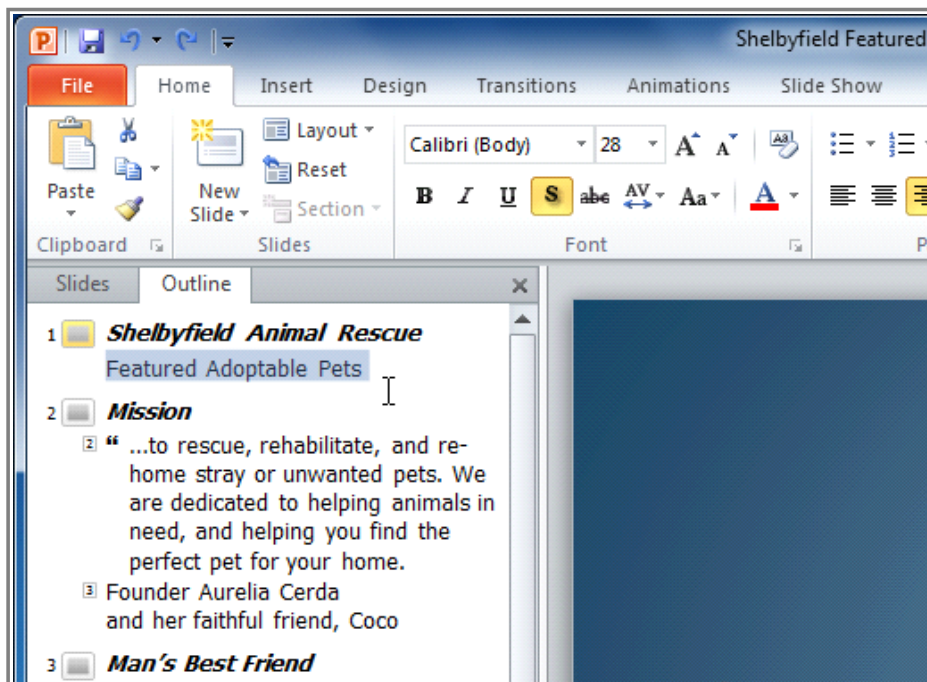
Shelbyfield Featured

File Home Insert Design Transitions Animations Slide Show

Paste

New Slide

Layout

Reset

Section

Calibri (Body) 28

A A

B I U S abc AV Aa A

Clipboard Slides Font P

Slides Outline ×

1 Shelbyfield Animal Rescue
Featured Adoptable Pets

2 Mission

2 " ...to rescue, rehabilitate, and re-home stray or unwanted pets. We are dedicated to helping animals in need, and helping you find the perfect pet for your home.

3 Founder Aurelia Cerda
and her faithful friend, Coco

3 Man's Best Friend